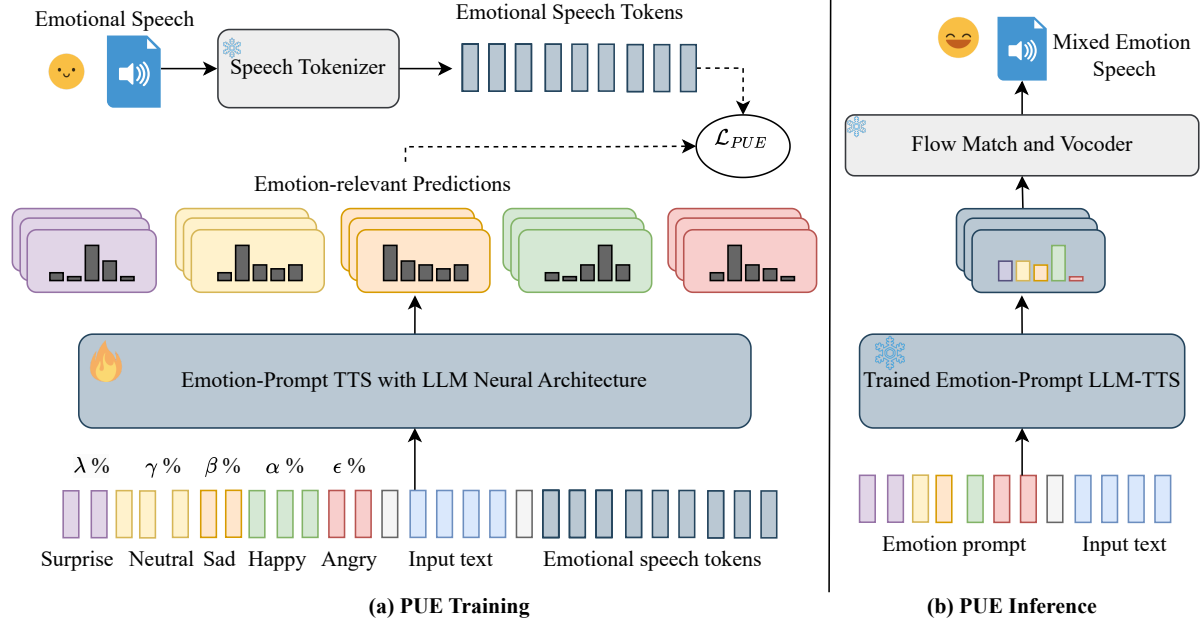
Emotional Speech

Speech Tokenizer

Emotional Speech Tokens

$\mathcal{L}_{PUE}$

Emotion-relevant Predictions

Emotion-Prompt TTS with LLM Neural Architecture

$\lambda$ %  $\gamma$ %  $\beta$ %  $\alpha$ %  $\epsilon$ %

Surprise  Neutral  Sad  Happy  Angry  Input text  Emotional speech tokens

(a) PUE Training

Mixed Emotion Speech

Flow Match and Vocoder

Trained Emotion-Prompt LLM-TTS

Emotion prompt  Input text

(b) PUE Inference